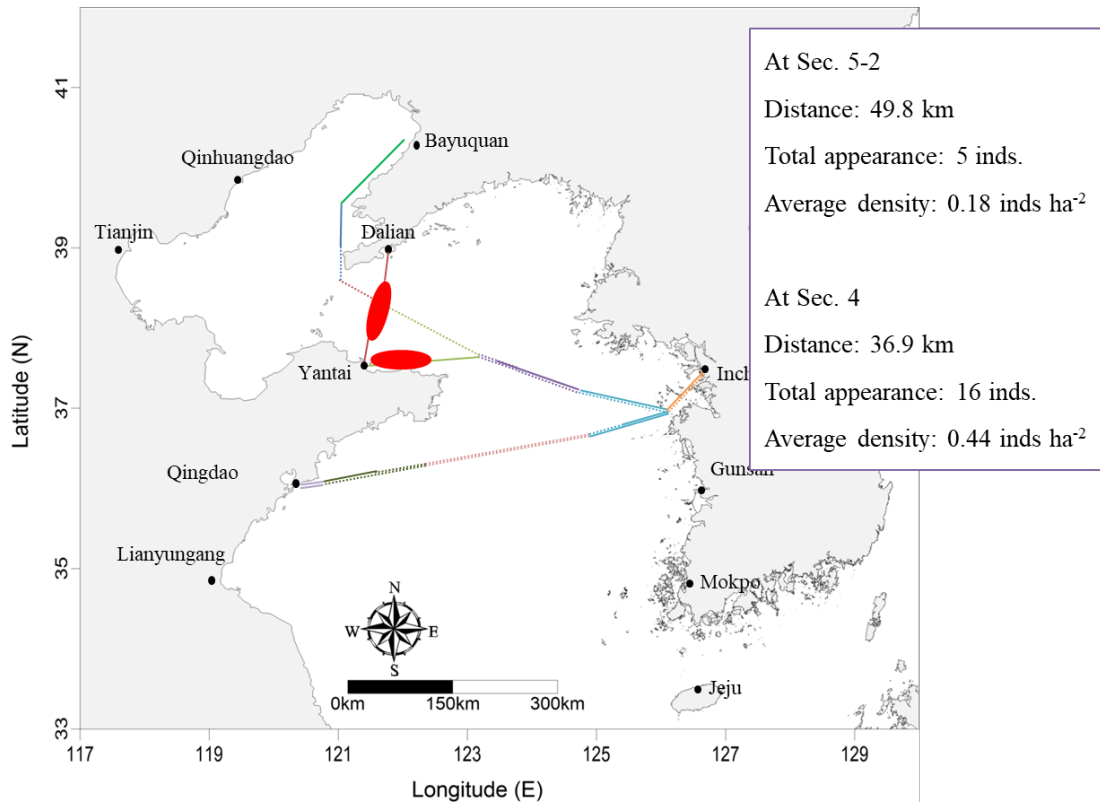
At Sec. 5-2

Distance: 49.8 km

Total appearance: 5 inds.

Average density: 0.18 inds ha$^{-2}$

At Sec. 4

Distance: 36.9 km

Total appearance: 16 inds.

Average density: 0.44 inds ha$^{-2}$

Bayuquan

Qinhuangdao

Tianjin

Dalian

Yantai

Inch

Gunsan

Qingdao

Lianyungang

Mokpo

Jeju

N

W

E

S

0km

150km

300km

41

39

37

35

33

Latitude (N)

117

119

121

123

125

127

129

Longitude (E)